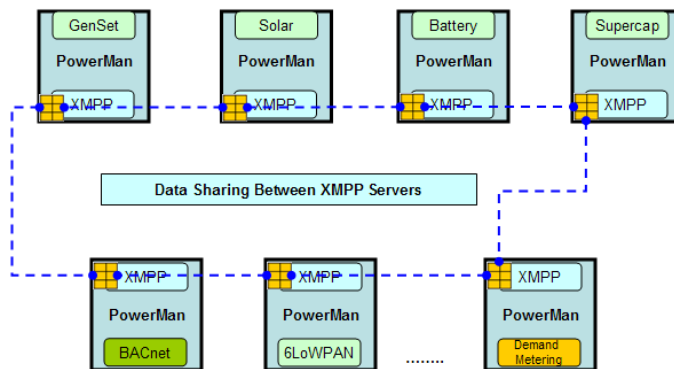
GenSet
PowerMan
XMPP

Solar
PowerMan
XMPP

Battery
PowerMan
XMPP

Supercap
PowerMan
XMPP

Data Sharing Between XMPP Servers

XMPP
PowerMan
BACnet

XMPP
PowerMan
6LoWPAN

........

XMPP
PowerMan
Demand Metering